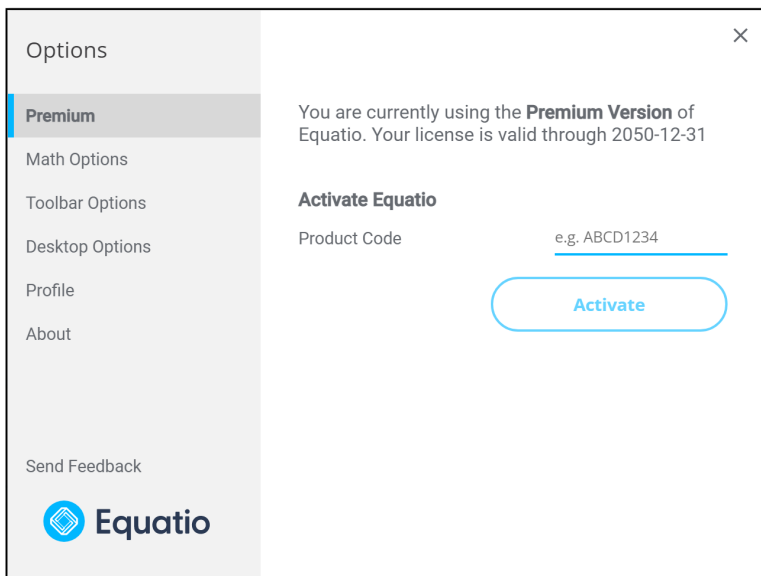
Options

Premium

Math Options

Toolbar Options

Desktop Options

Profile

About

Send Feedback

Equatio

×

You are currently using the **Premium Version** of Equatio. Your license is valid through 2050-12-31

Activate Equatio

Product Code

e.g. ABCD1234

Activate